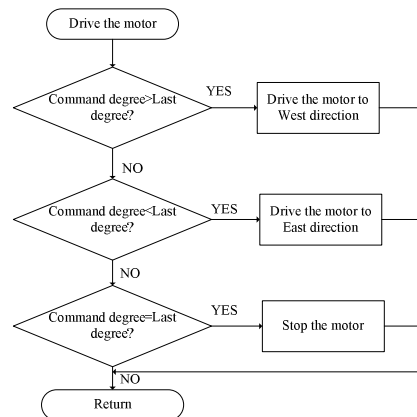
Drive the motor

Command degree>Last degree?

YES

Drive the motor to West direction

NO

Command degree<Last degree?

YES

Drive the motor to East direction

NO

Command degree=Last degree?

YES

Stop the motor

NO

Return